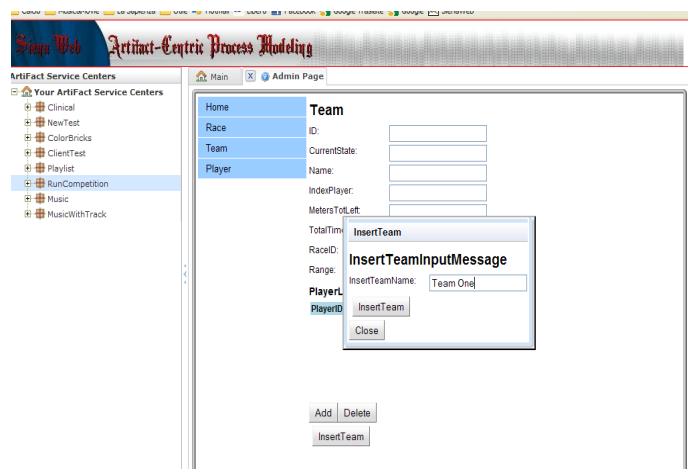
Calcio Musica-Arte La Sapienza Utile Hotmail Libero Facebook Google Traslate Google SienaWeb

Siena Web Artifact-Centric Process Modeling

ArtiFact Service Centers

Your ArtiFact Service Centers
Clinical
NewTest
ColorBricks
ClientTest
Playlist
RunCompetition
Music
MusicWithTrack

Main
Admin Page

Home
Race
Team
Player

Team

ID:
CurrentState:
Name:
IndexPlayer:
MetersTotLeft:
TotalTim
RaceID:
Range:
PlayerL
PlayerID

InsertTeam

InsertTeamInputMessage

InsertTeamName: Team One

InsertTeam

Close

Add Delete

InsertTeam